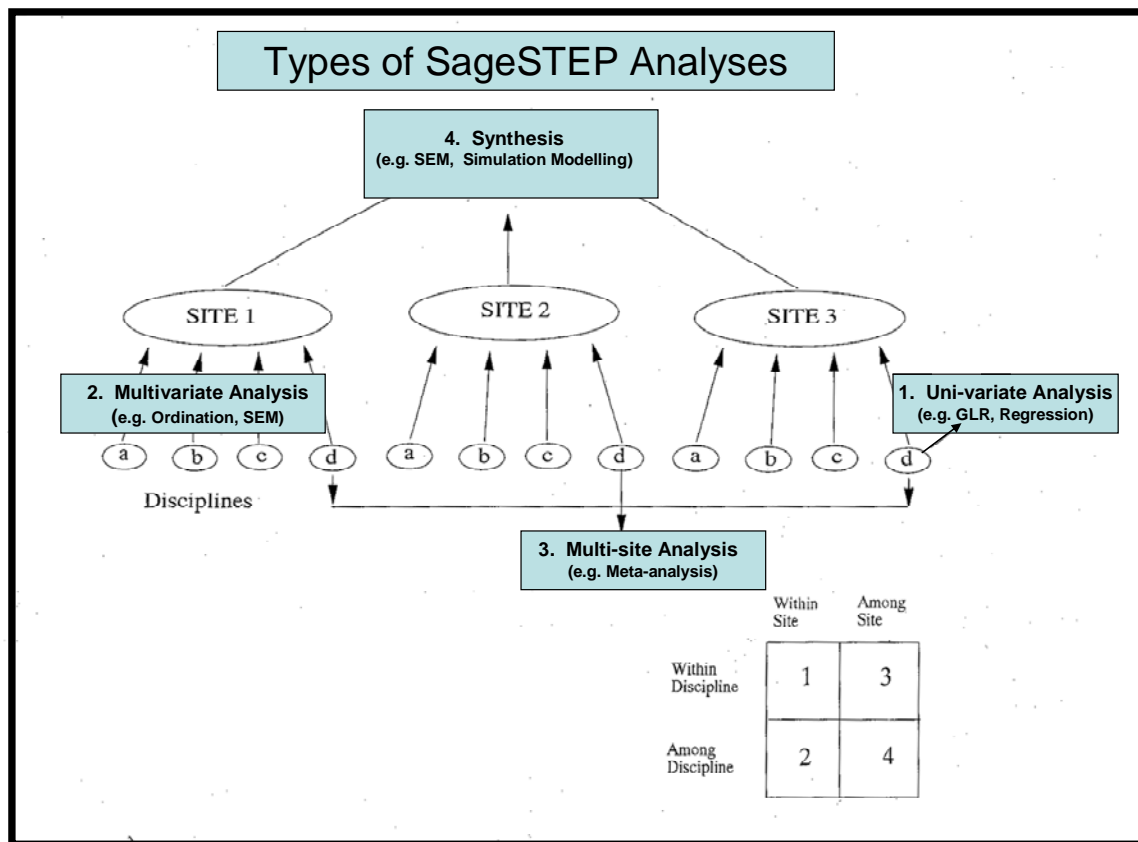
Types of SageSTEP Analyses

4. Synthesis
(e.g. SEM, Simulation Modelling)

SITE 1

SITE 2

SITE 3

2. Multivariate Analysis
(e.g. Ordination, SEM)

1. Uni-variate Analysis
(e.g. GLR, Regression)

a b c d a b c d a b c d

Disciplines

3. Multi-site Analysis
(e.g. Meta-analysis)

| | Within Site | Among Site |
|---|---|---|
| Within Discipline | 1 | 3 |
| Among Discipline | 2 | 4 |